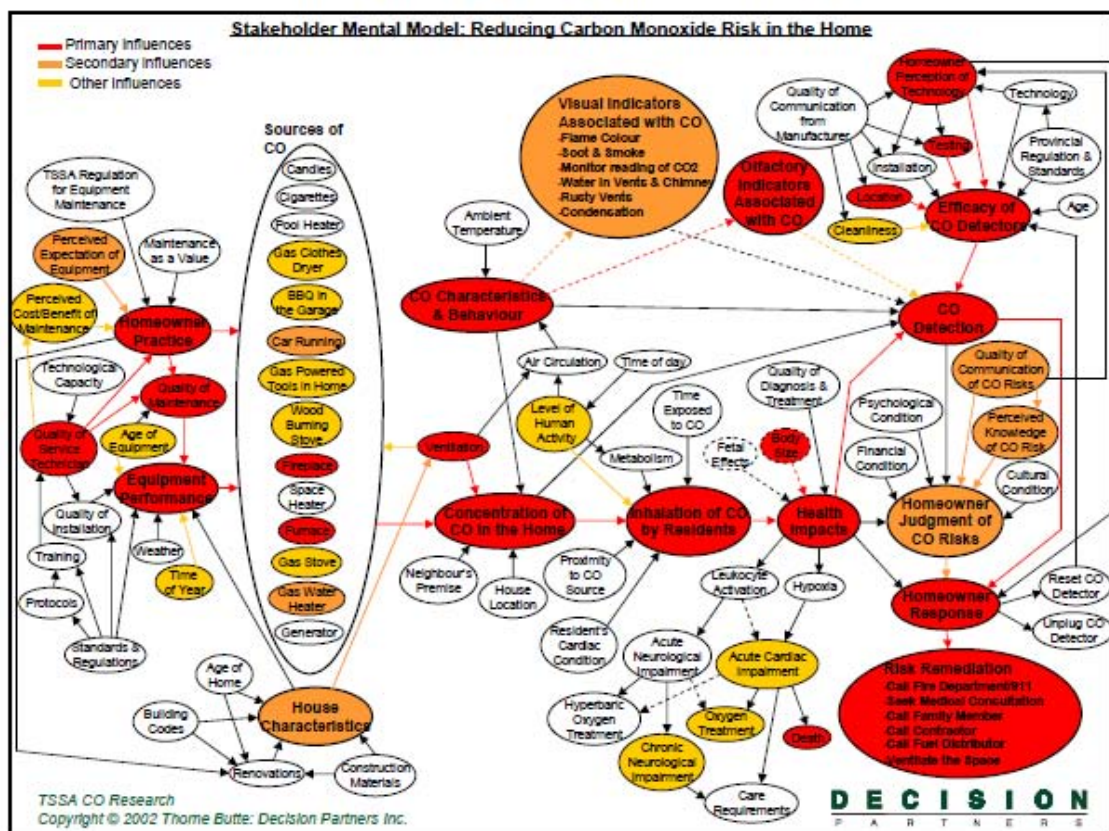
Stakeholder Mental Model: Reducing Carbon Monoxide Risk in the Home

Primary influences
Secondary influences
Other influences

Sources of CO
Candles
Cigarettes
Pool Heater
Gas Clothes Dryer
BBQ in the Garage
Car Running
Gas Powered Tools in Home
Wood Burning Stove
Fireplace
Space Heater
Furnace
Gas Stove
Gas Water Heater
Generator

TSSA Regulation for Equipment Maintenance
Perceived Expectation of Equipment
Maintenance as a Value
Perceived Cost/Benefit of Maintenance
Homeowner Practice
Technological Capacity
Quality of Maintenance
Quality of Service Technician
Age of Equipment
Equipment Performance
Quality of Installation
Training
Weather
Time of Year
Protocols
Standards & Regulations
Age of Home
Building Codes
House Characteristics
Renovations
Construction Materials

Visual Indicators Associated with CO
-Flame Colour
-Soot & Smoke
-Monitor reading of CO2
-Water in Vents & Chimney
-Rusty Vents
-Condensation

Olfactory Indicators Associated with CO
Ambient Temperature
CO Characteristics & Behaviour
Ventilation
Air Circulation
Time of day
Level of Human Activity
Time Exposed to CO
Metabolism
Fetal Effects
Body Size
Concentration of CO in the Home
Inhalation of CO by Residents
Neighbour's Premise
House Location
Proximity to CO Source
Resident's Cardiac Condition
Health Impacts
Leukocyte Activation
Hypoxia
Acute Neurological Impairment
Acute Cardiac Impairment
Hyperbaric Oxygen Treatment
Oxygen Treatment
Death
Chronic Neurological Impairment
Care Requirements

Homeowner Perception of Technology
Quality of Communication from Manufacturer
Technology
Testing
Provincial Regulation & Standards
Installation
Location
Efficacy of CO Detector
Age
Cleanliness
CO Detection
Quality of Communication of CO Risks
Quality of Diagnosis & Treatment
Psychological Condition
Perceived Knowledge of CO Risk
Financial Condition
Cultural Condition
Homeowner Judgment of CO Risks
Homeowner Response
Reset CO Detector
Unplug CO Detector

Risk Remediation
-Call Fire Department/911
-Seek Medical Consultation
-Call Family Member
-Call Contractor
-Call Fuel Distributor
-Ventilate the Space

TSSA CO Research
Copyright © 2002 Thorne Butte: Decision Partners Inc.
DECISION PARTNERS